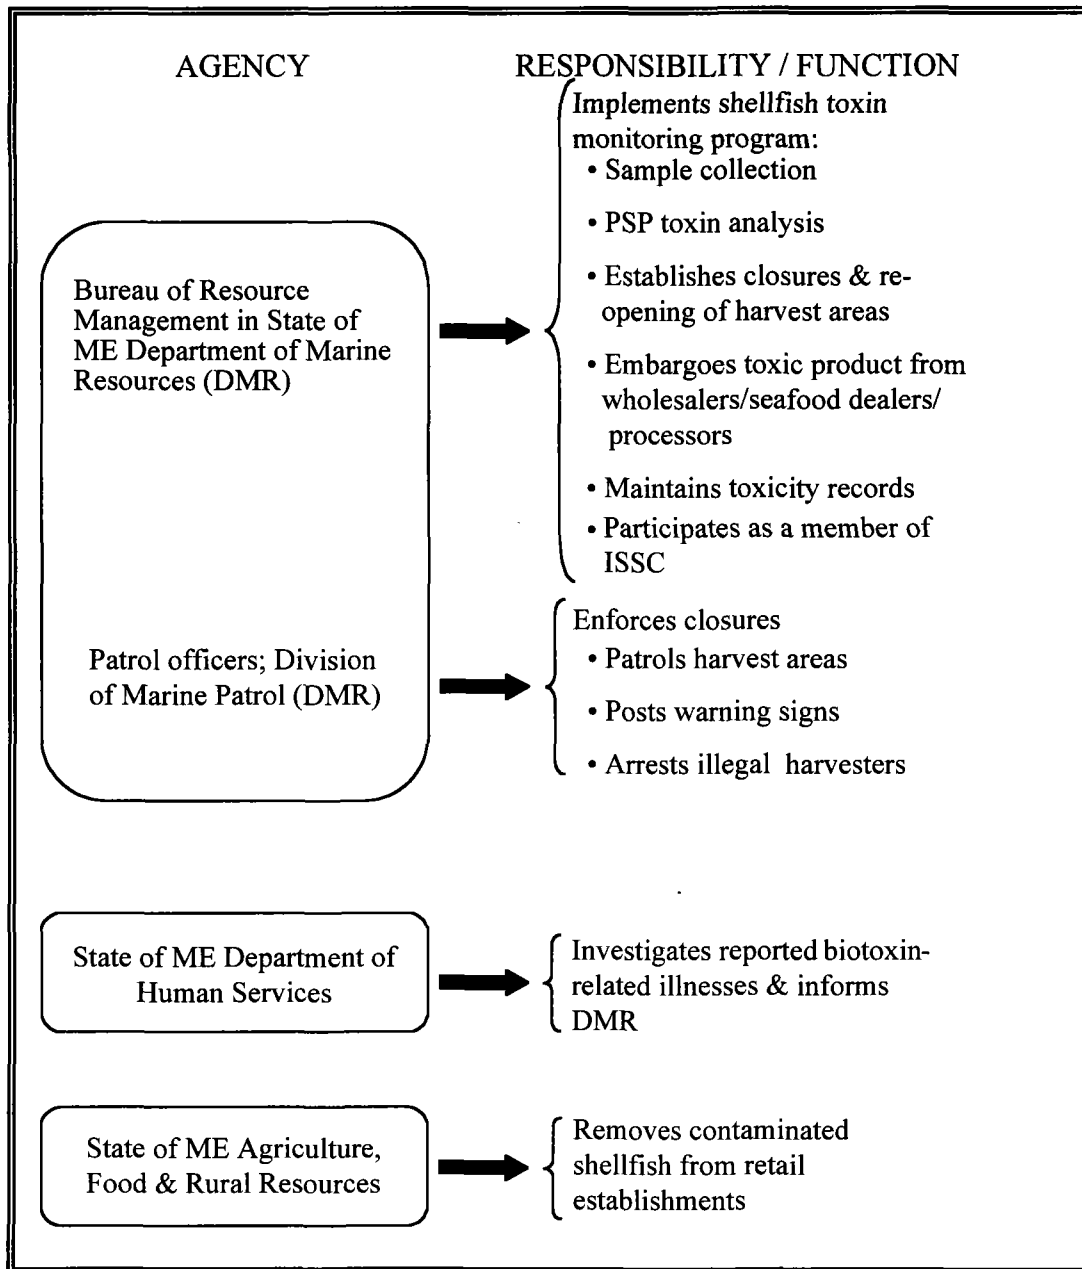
AGENCY

RESPONSIBILITY / FUNCTION

Bureau of Resource Management in State of ME Department of Marine Resources (DMR)

Implements shellfish toxin monitoring program:
• Sample collection
• PSP toxin analysis
• Establishes closures & reopening of harvest areas
• Embargoes toxic product from wholesalers/seafood dealers/ processors
• Maintains toxicity records
• Participates as a member of ISSC

Patrol officers; Division of Marine Patrol (DMR)

Enforces closures
• Patrols harvest areas
• Posts warning signs
• Arrests illegal harvesters

State of ME Department of Human Services

Investigates reported biotoxin-related illnesses & informs DMR

State of ME Agriculture, Food & Rural Resources

Removes contaminated shellfish from retail establishments